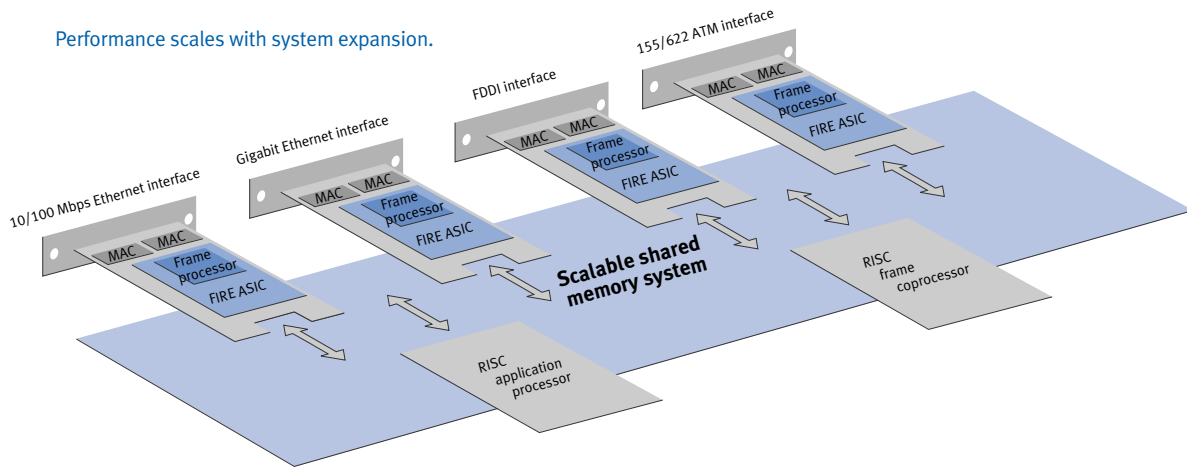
Performance scales with system expansion.

155/622 ATM interface

MAC MAC

Frame processor

FIRE ASIC

FDDI interface

MAC MAC

Frame processor

FIRE ASIC

Gigabit Ethernet interface

MAC MAC

Frame processor

FIRE ASIC

10/100 Mbps Ethernet interface

MAC MAC

Frame processor

FIRE ASIC

Scalable shared memory system

RISC frame coprocessor

RISC application processor